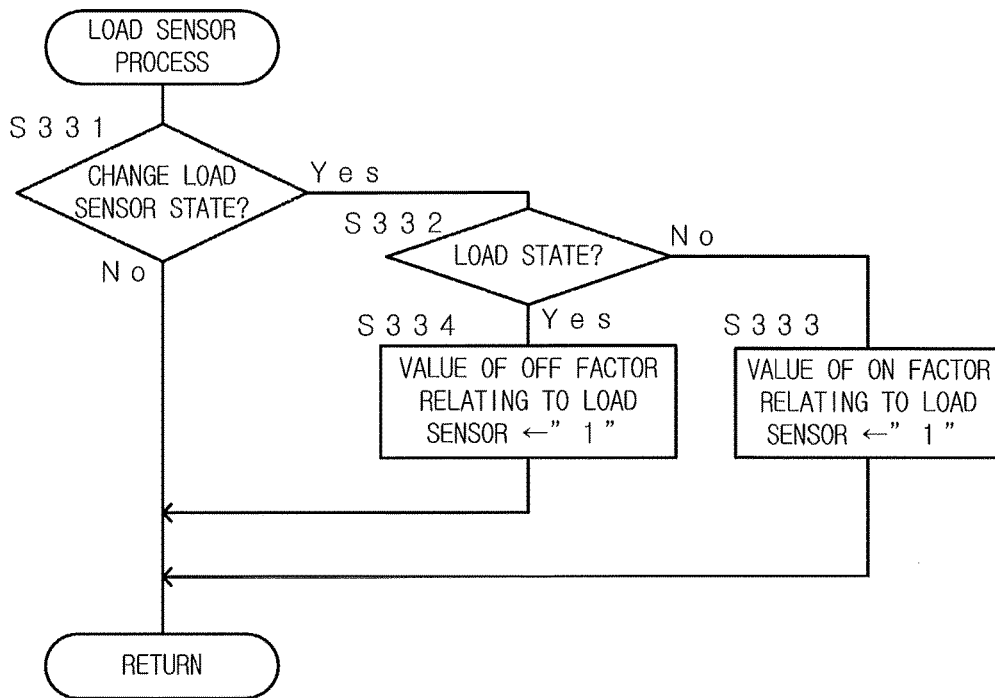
LOAD SENSOR PROCESS

S331

CHANGE LOAD SENSOR STATE?

Yes

No

S332

LOAD STATE?

No

Yes

S334

VALUE OF OFF FACTOR RELATING TO LOAD SENSOR ←" 1 "

S333

VALUE OF ON FACTOR RELATING TO LOAD SENSOR ←" 1 "

RETURN